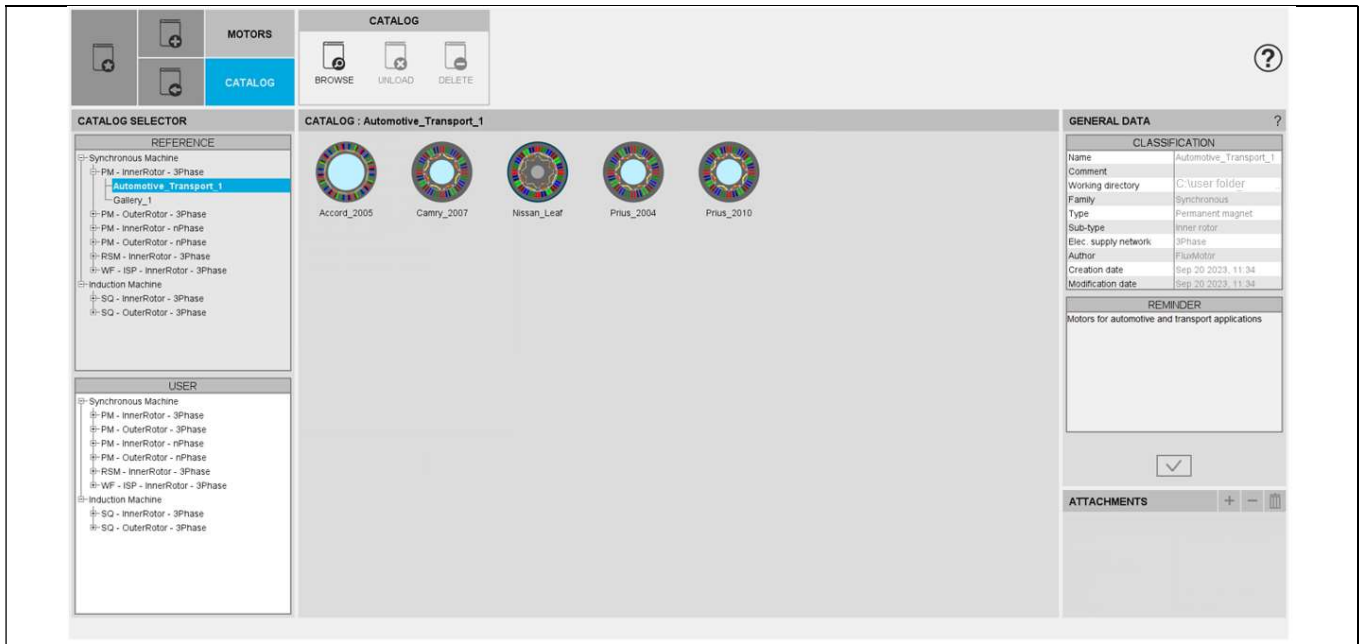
MOTORS

CATALOG

CATALOG

BROWSE UNLOAD DELETE

?

CATALOG SELECTOR

REFERENCE

Synchronous Machine
PM - InnerRotor - 3Phase
Automotive_Transport_1
Gallery_1
PM - OuterRotor - 3Phase
PM - InnerRotor - nPhase
PM - OuterRotor - nPhase
RSM - InnerRotor - 3Phase
WF - ISP - InnerRotor - 3Phase
Induction Machine
SQ - InnerRotor - 3Phase
SQ - OuterRotor - 3Phase

USER

Synchronous Machine
PM - InnerRotor - 3Phase
PM - OuterRotor - 3Phase
PM - InnerRotor - nPhase
PM - OuterRotor - nPhase
RSM - InnerRotor - 3Phase
WF - ISP - InnerRotor - 3Phase
Induction Machine
SQ - InnerRotor - 3Phase
SQ - OuterRotor - 3Phase

CATALOG : Automotive_Transport_1

Accord_2005 Camry_2007 Nissan_Leaf Prius_2004 Prius_2010

GENERAL DATA ?

CLASSIFICATION

| | |
|---|---|
| Name | Automotive_Transport_1 |
| Comment | |
| Working directory | C:\user folder |
| Family | Synchronous |
| Type | Permanent magnet |
| Sub-type | Inner rotor |
| Elec. supply network | 3Phase |
| Author | FluxMotor |
| Creation date | Sep 20 2023, 11:34 |
| Modification date | Sep 20 2023, 11:34 |

REMINDER

Motors for automotive and transport applications

ATTACHMENTS